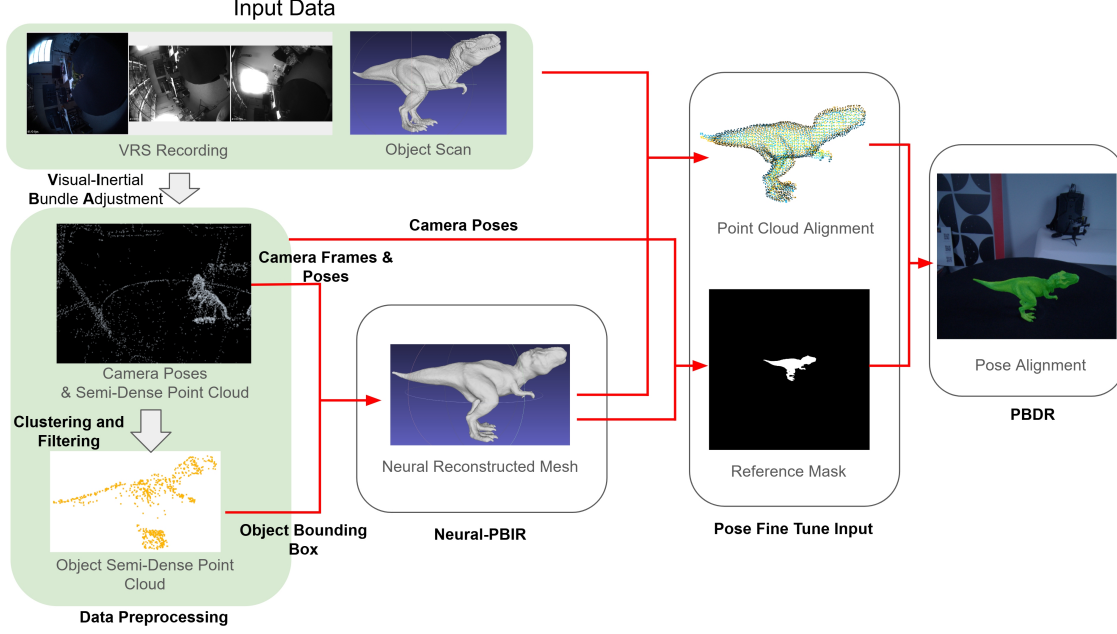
Input Data

VRS Recording

Object Scan

Visual-Inertial Bundle Adjustment

Camera Poses

Camera Frames & Poses

Camera Poses & Semi-Dense Point Cloud

Clustering and Filtering

Object Semi-Dense Point Cloud

Object Bounding Box

Data Preprocessing

Neural Reconstructed Mesh

Neural-PBIR

Point Cloud Alignment

Reference Mask

Pose Fine Tune Input

Pose Alignment

PBDR